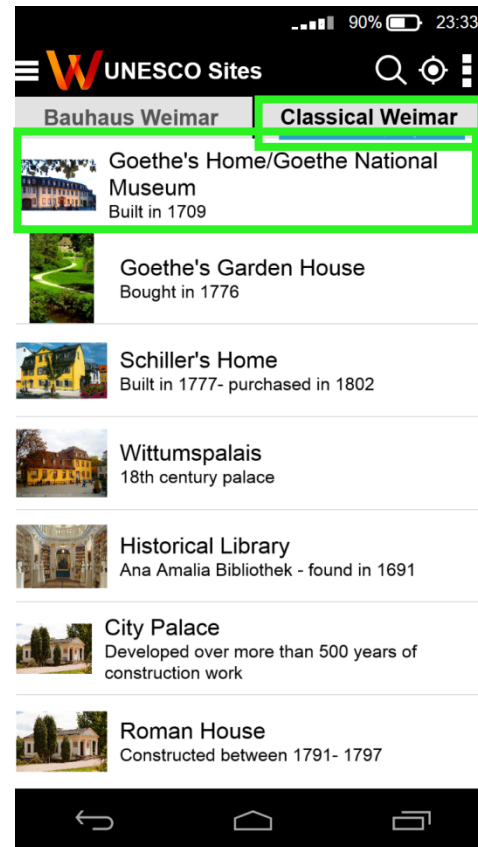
90% 23:33

UNESCO Sites

Bauhaus Weimar

Classical Weimar

Goethe's Home/Goethe National Museum
Built in 1709

Goethe's Garden House
Bought in 1776

Schiller's Home
Built in 1777- purchased in 1802

Wittumspalais
18th century palace

Historical Library
Ana Amalia Bibliothek - found in 1691

City Palace
Developed over more than 500 years of construction work

Roman House
Constructed between 1791- 1797